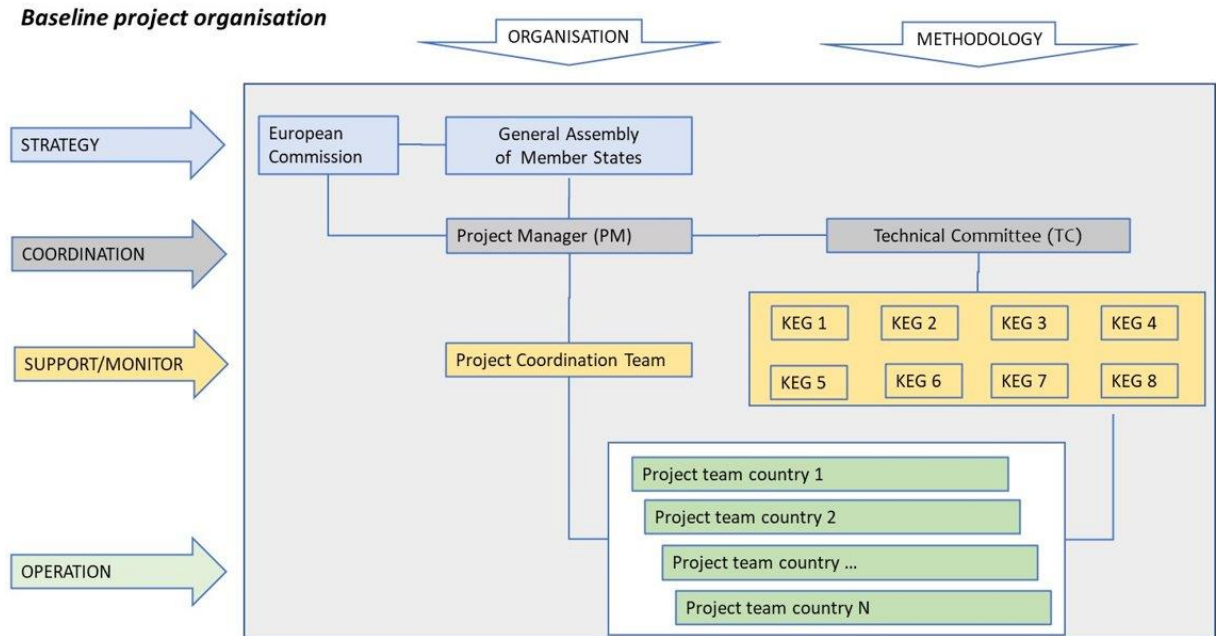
Baseline project organisation

ORGANISATION

METHODOLOGY

STRATEGY

COORDINATION

SUPPORT/MONITOR

OPERATION

European Commission

General Assembly of Member States

Project Manager (PM)

Technical Committee (TC)

KEG 1

KEG 2

KEG 3

KEG 4

KEG 5

KEG 6

KEG 7

KEG 8

Project Coordination Team

Project team country 1

Project team country 2

Project team country ...

Project team country N